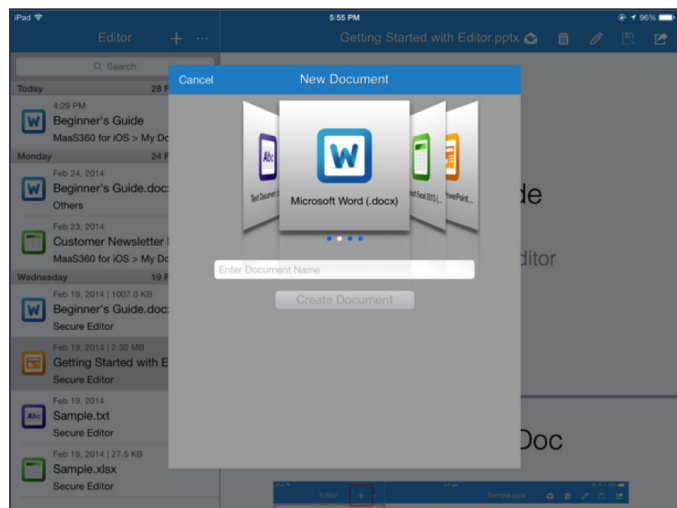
iPad
5:55 PM
96%
Editor
Getting Started with Editor.pptx
Search
Today 28 F
4:29 PM
Beginner's Guide
MaaS360 for iOS > My Do
Monday 24 F
Feb 24, 2014
Beginner's Guide.doc
Others
Feb 23, 2014
Customer Newsletter
MaaS360 for iOS > My Do
Wednesday 19 F
Feb 19, 2014 | 1007.0 KB
Beginner's Guide.doc
Secure Editor
Feb 19, 2014 | 2.30 MB
Getting Started with E
Secure Editor
Feb 19, 2014
Sample.txt
Secure Editor
Feb 19, 2014 | 27.5 KB
Sample.xlsx
Secure Editor
Cancel
New Document
Text Document
Microsoft Word (.docx)
Excel 2013 (...
PowerPoint...
Enter Document Name
Create Document
de
ditor
Doc
Editor
Sample.pptx